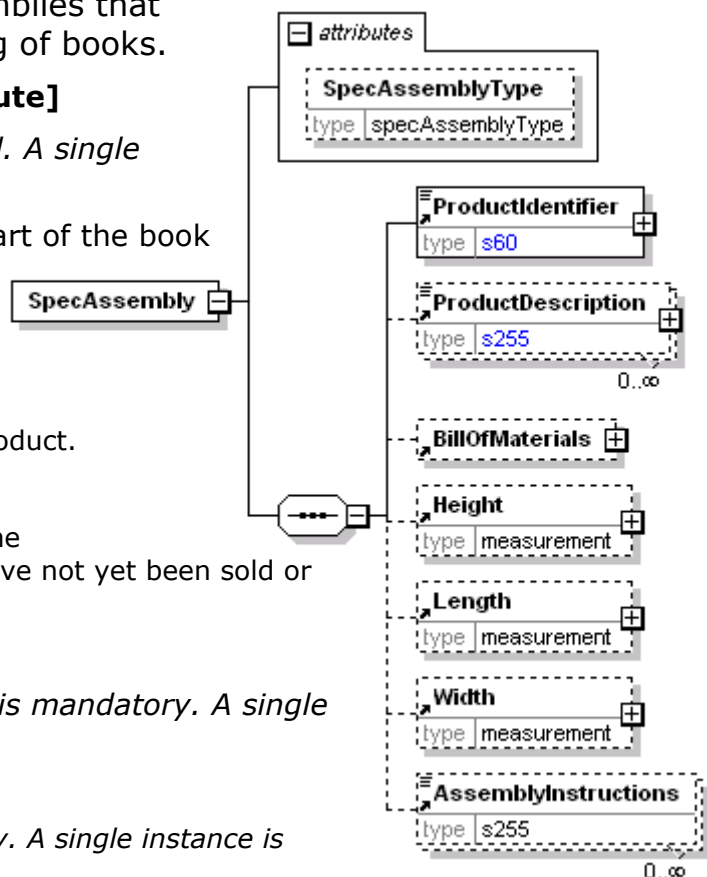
mblies that
g of books.

ute]

l. A single

art of the book

oduct.

he
ve not yet been sold or

is mandatory. A single

y. A single instance is

attributes
SpecAssemblyType
type specAssemblyType

SpecAssembly

ProductIdentifier
type s60

ProductDescription
type s255
0..∞

BillOfMaterials

Height
type measurement

Length
type measurement

Width
type measurement

AssemblyInstructions
type s255
0..∞